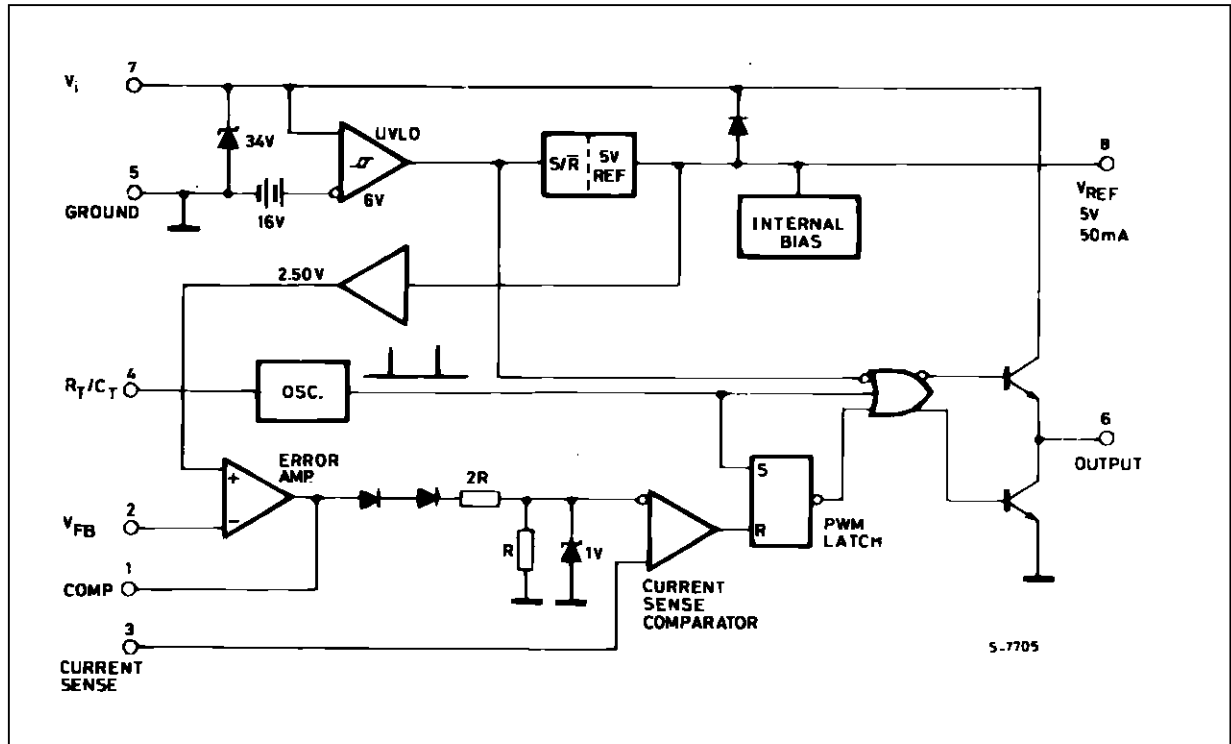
$V_i$ 7

34V

UVLO

5
GROUND

16V

6V

$S/\overline{R}$ 5V REF

INTERNAL BIAS

8
$V_{REF}$
5V
50mA

2.50V

$R_T/C_T$ 4

OSC.

6
OUTPUT

ERROR AMP

+

−

2R

$V_{FB}$ 2

1
COMP

R

1V

CURRENT SENSE COMPARATOR

S

R

PWM LATCH

3
CURRENT SENSE

5-7705